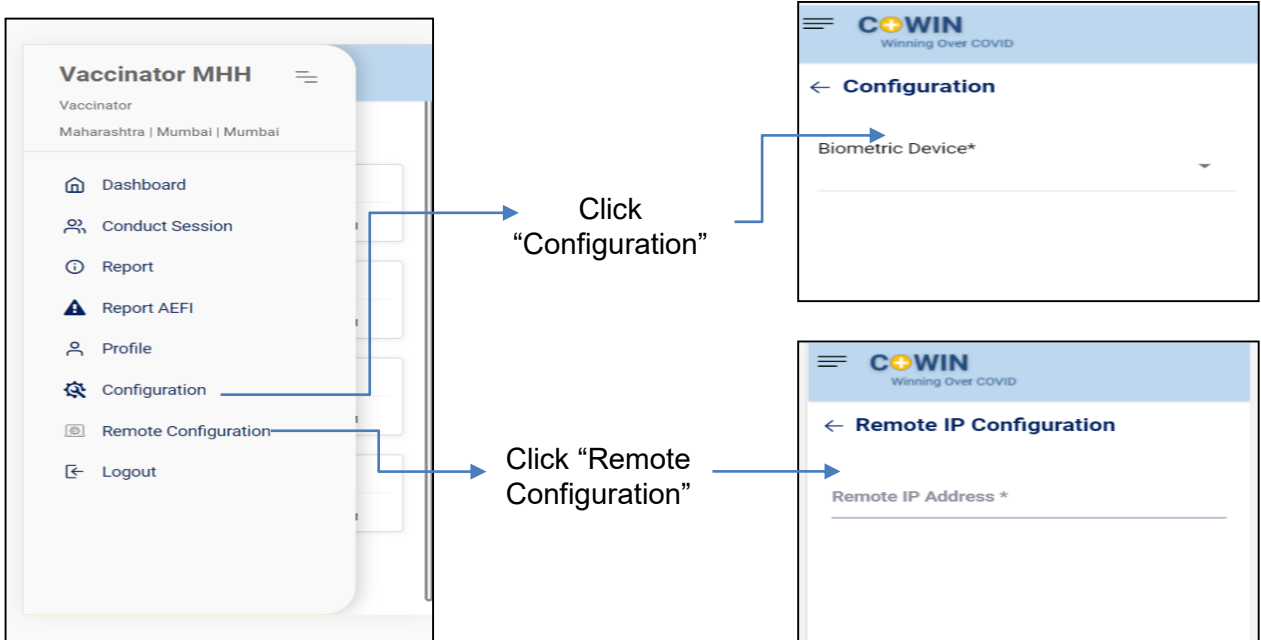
Vaccinator MHH
Vaccinator
Maharashtra | Mumbai | Mumbai

Dashboard
Conduct Session
Report
Report AEFI
Profile
Configuration
Remote Configuration
Logout

Click "Configuration"

Click "Remote Configuration"

COWIN
Winning Over COVID
← Configuration
Biometric Device*

COWIN
Winning Over COVID
← Remote IP Configuration
Remote IP Address *